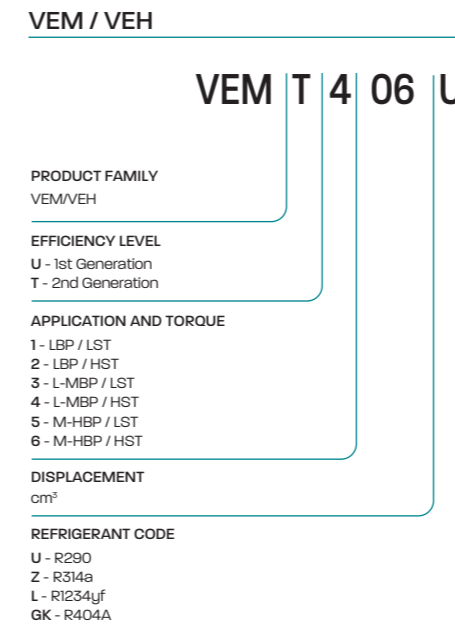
VEM / VEH

VEM T 4 06 U

PRODUCT FAMILY
VEM/VEH

EFFICIENCY LEVEL
**U** - 1st Generation
**T** - 2nd Generation

APPLICATION AND TORQUE
**1** - LBP / LST
**2** - LBP / HST
**3** - L-MBP / LST
**4** - L-MBP / HST
**5** - M-HBP / LST
**6** - M-HBP / HST

DISPLACEMENT
cm³

REFRIGERANT CODE
**U** - R290
**Z** - R314a
**L** - R1234yf
**GK** - R404A